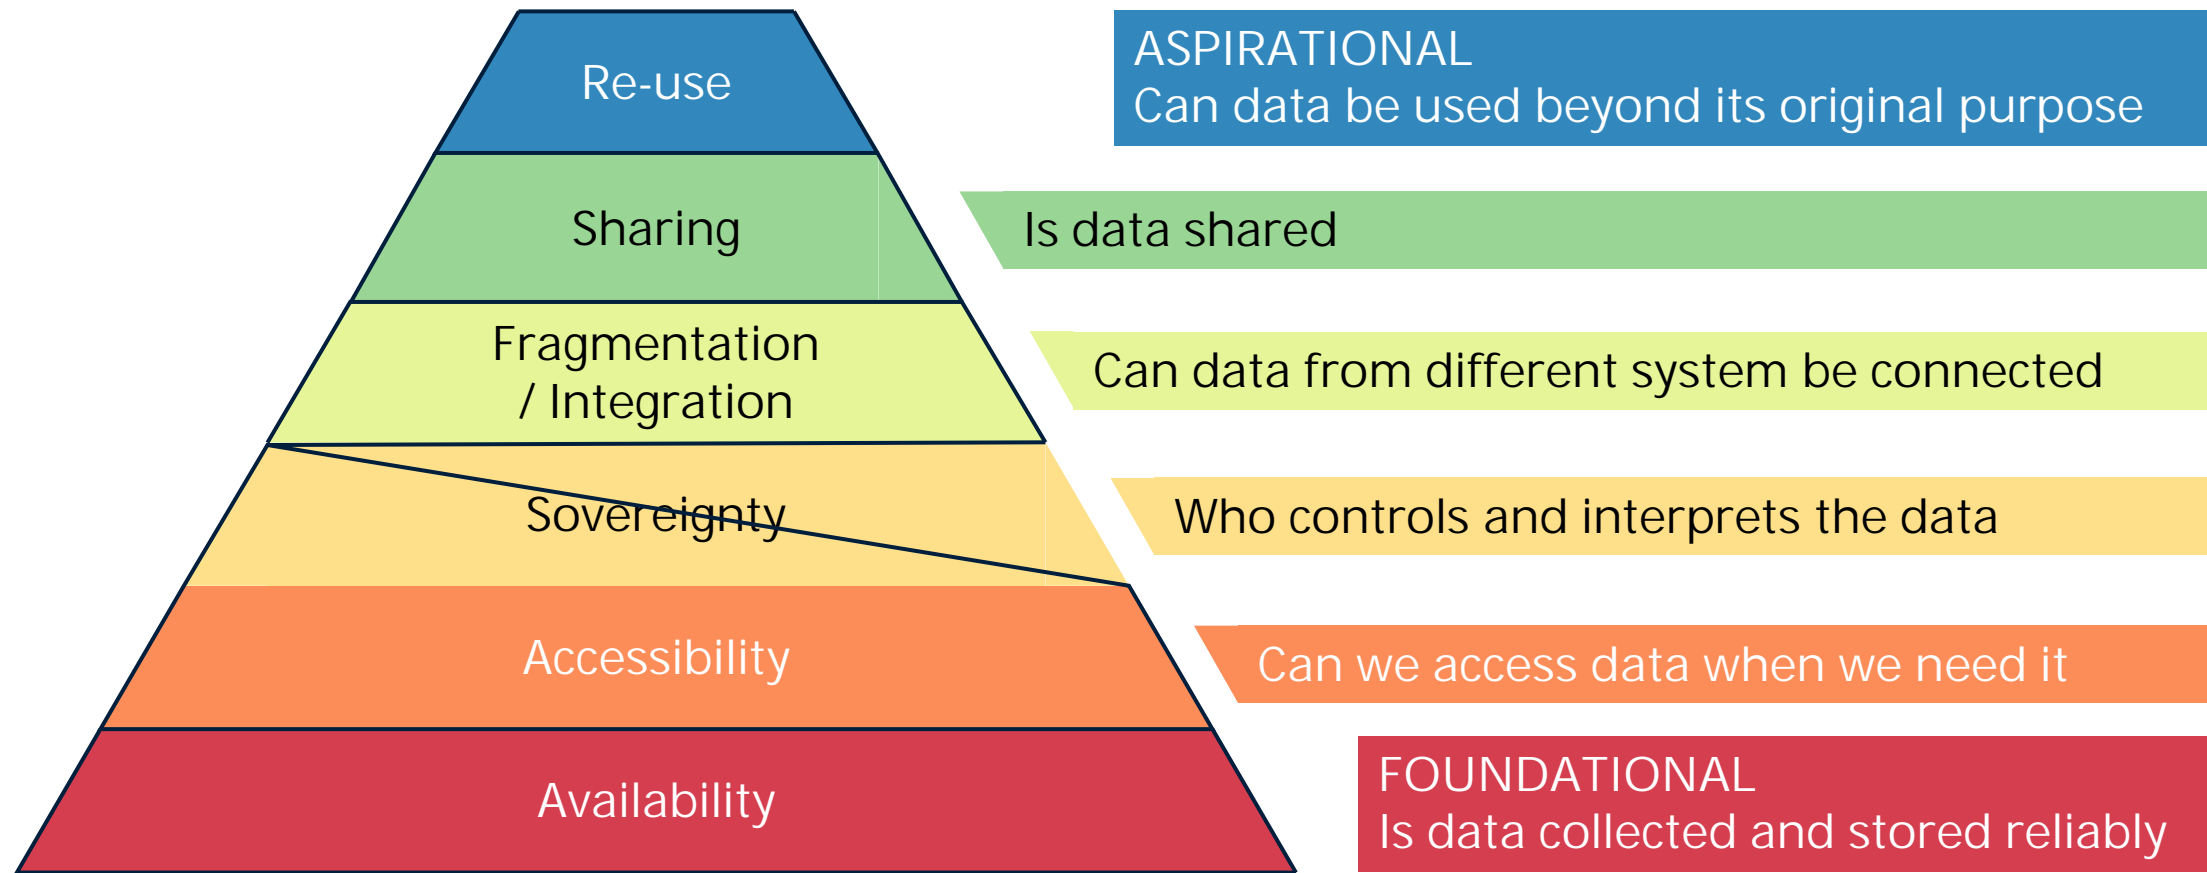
Re-use

ASPIRATIONAL
Can data be used beyond its original purpose

Sharing

Is data shared

Fragmentation / Integration

Can data from different system be connected

Sovereignty

Who controls and interprets the data

Accessibility

Can we access data when we need it

Availability

FOUNDATIONAL
Is data collected and stored reliably